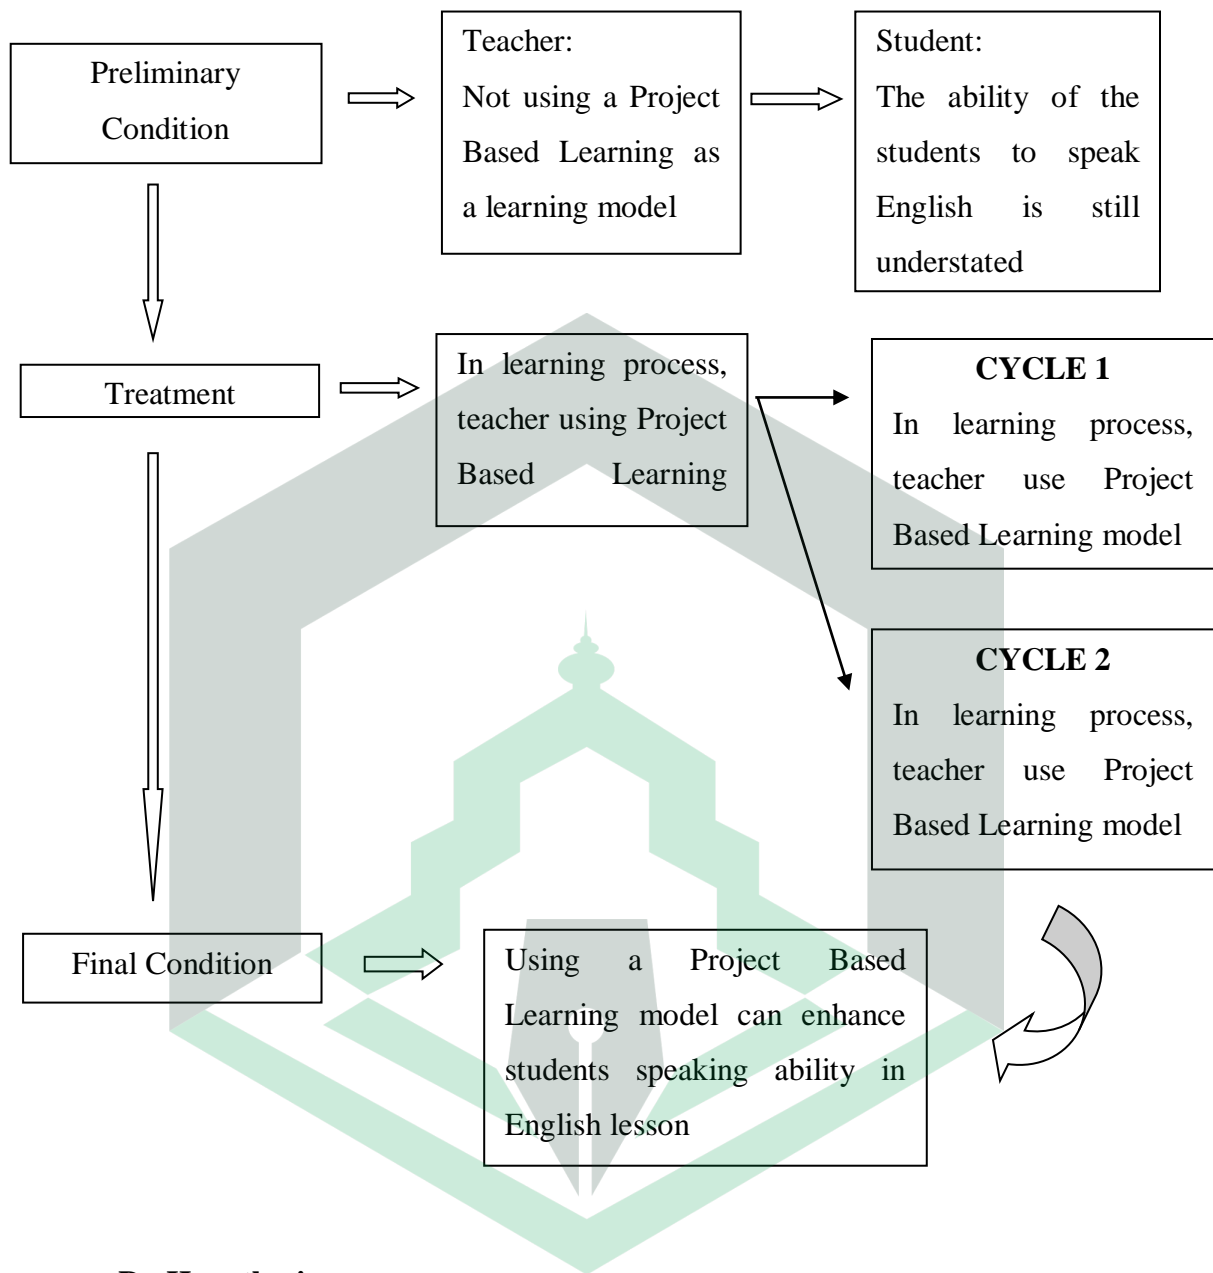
Preliminary Condition

Teacher:
Not using a Project Based Learning as a learning model

Student:
The ability of the students to speak English is still understated

Treatment

In learning process, teacher using Project Based Learning

**CYCLE 1**
In learning process, teacher use Project Based Learning model

**CYCLE 2**
In learning process, teacher use Project Based Learning model

Final Condition

Using a Project Based Learning model can enhance students speaking ability in English lesson

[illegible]